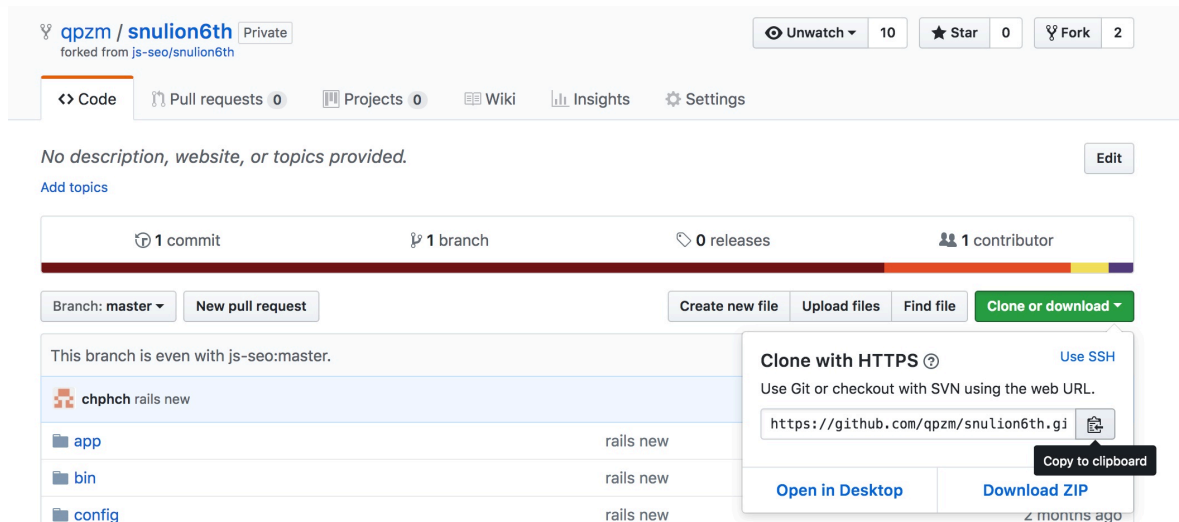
qpzm / snulion6th Private
forked from js-seo/snulion6th

Unwatch 10 Star 0 Fork 2

<> Code Pull requests 0 Projects 0 Wiki Insights Settings

No description, website, or topics provided.

Edit

Add topics

1 commit 1 branch 0 releases 1 contributor

Branch: master New pull request

Create new file Upload files Find file Clone or download

This branch is even with js-seo:master.

chphch rails new

app rails new

bin rails new

config rails new 2 months ago

Clone with HTTPS Use SSH

Use Git or checkout with SVN using the web URL.

https://github.com/qpzm/snulion6th.gi

Copy to clipboard

Open in Desktop Download ZIP